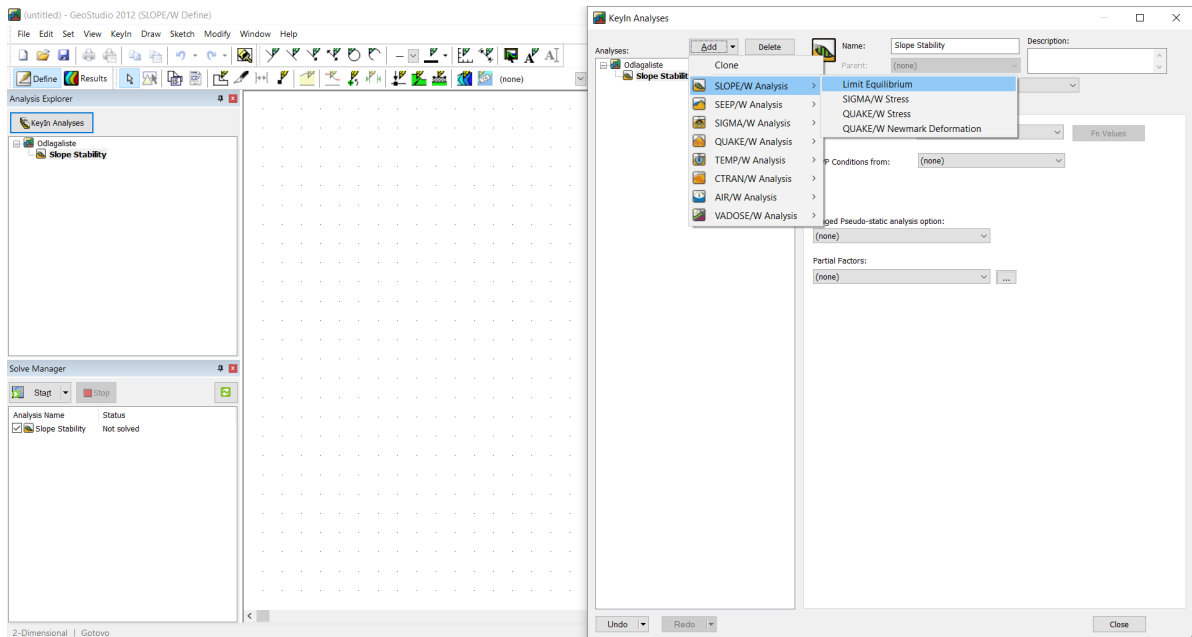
(untitled) - GeoStudio 2012 (SLOPE/W Define)

File Edit Set View KeyIn Draw Sketch Modify Window Help

Define Results (none)

Analysis Explorer

KeyIn Analyses

Odlagaliste
Slope Stability

Solve Manager

Start Stop

| Analysis Name | Status |
|---|---|
| Slope Stability | Not solved |

2-Dimensional | Gotovo

KeyIn Analyses

Analyses: Add Delete

Odlagaliste
Slope Stabili

Clone
SLOPE/W Analysis
SEEP/W Analysis
SIGMA/W Analysis
QUAKE/W Analysis
TEMP/W Analysis
CTRAN/W Analysis
AIR/W Analysis
VADOSE/W Analysis

Limit Equilibrium
SIGMA/W Stress
QUAKE/W Stress
QUAKE/W Newmark Deformation

Name: Slope Stability
Parent: (none)
Description:

Fn Values

P Conditions from: (none)

nged Pseudo-static analysis option:
(none)

Partial Factors:
(none) ...

Undo Redo Close